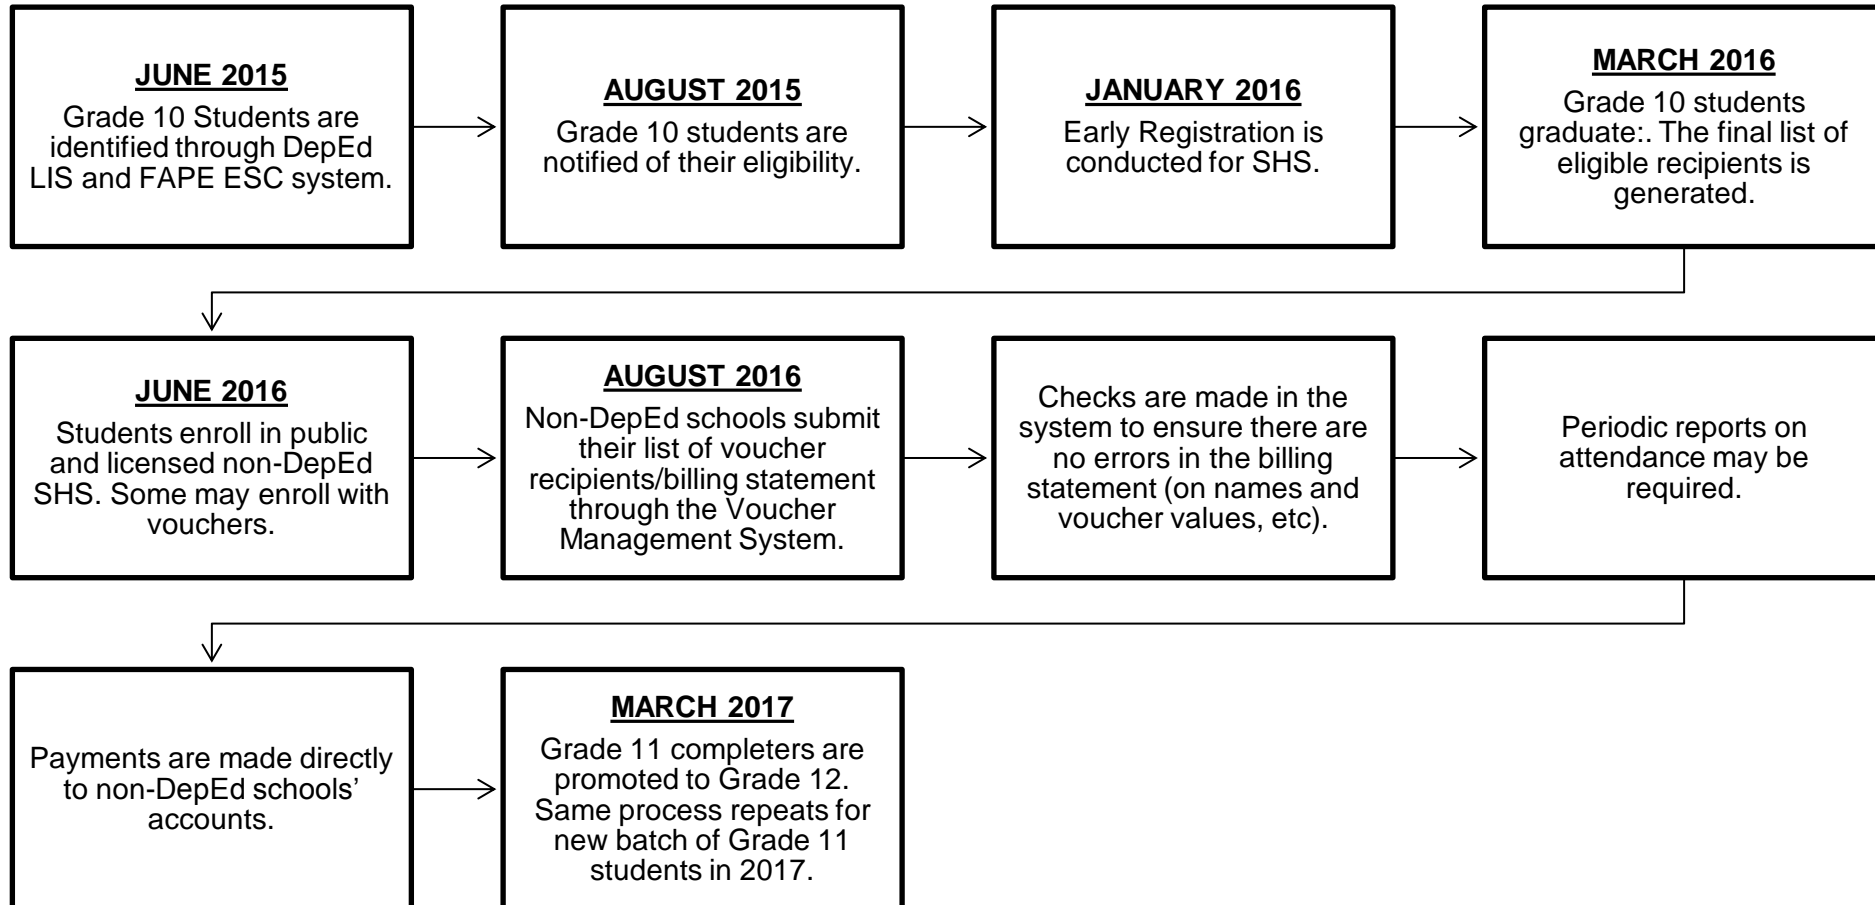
JUNE 2015
Grade 10 Students are identified through DepEd LIS and FAPE ESC system.

AUGUST 2015
Grade 10 students are notified of their eligibility.

JANUARY 2016
Early Registration is conducted for SHS.

MARCH 2016
Grade 10 students graduate:. The final list of eligible recipients is generated.

JUNE 2016
Students enroll in public and licensed non-DepEd SHS. Some may enroll with vouchers.

AUGUST 2016
Non-DepEd schools submit their list of voucher recipients/billing statement through the Voucher Management System.

Checks are made in the system to ensure there are no errors in the billing statement (on names and voucher values, etc).

Periodic reports on attendance may be required.

Payments are made directly to non-DepEd schools' accounts.

MARCH 2017
Grade 11 completers are promoted to Grade 12. Same process repeats for new batch of Grade 11 students in 2017.